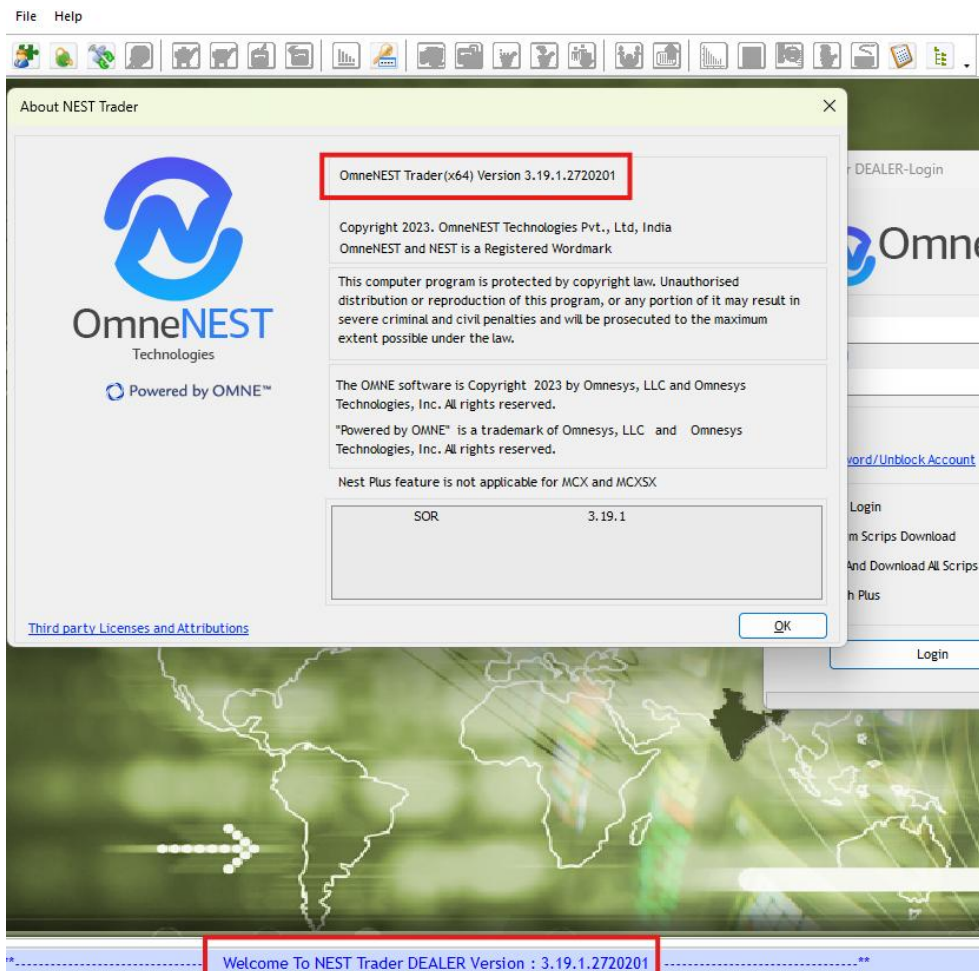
File Help

About NEST Trader

OmneNEST
Technologies

Powered by OMNE™

OmneNEST Trader(x64) Version 3.19.1.2720201

Copyright 2023. OmneNEST Technologies Pvt., Ltd, India
OmneNEST and NEST is a Registered Wordmark

This computer program is protected by copyright law. Unauthorised distribution or reproduction of this program, or any portion of it may result in severe criminal and civil penalties and will be prosecuted to the maximum extent possible under the law.

The OMNE software is Copyright 2023 by Omnesys, LLC and Omnesys Technologies, Inc. All rights reserved.
"Powered by OMNE" is a trademark of Omnesys, LLC and Omnesys Technologies, Inc. All rights reserved.

Nest Plus feature is not applicable for MCX and MCXSX

| SOR | 3.19.1 |
|---|---|

Third party Licenses and Attributions

OK

r DEALER-Login

Omne

vord/Unblock Account

Login
m Scrips Download
And Download All Scrips
h Plus

Login

**------------------------------ Welcome To NEST Trader DEALER Version : 3.19.1.2720201 ------------------------------**